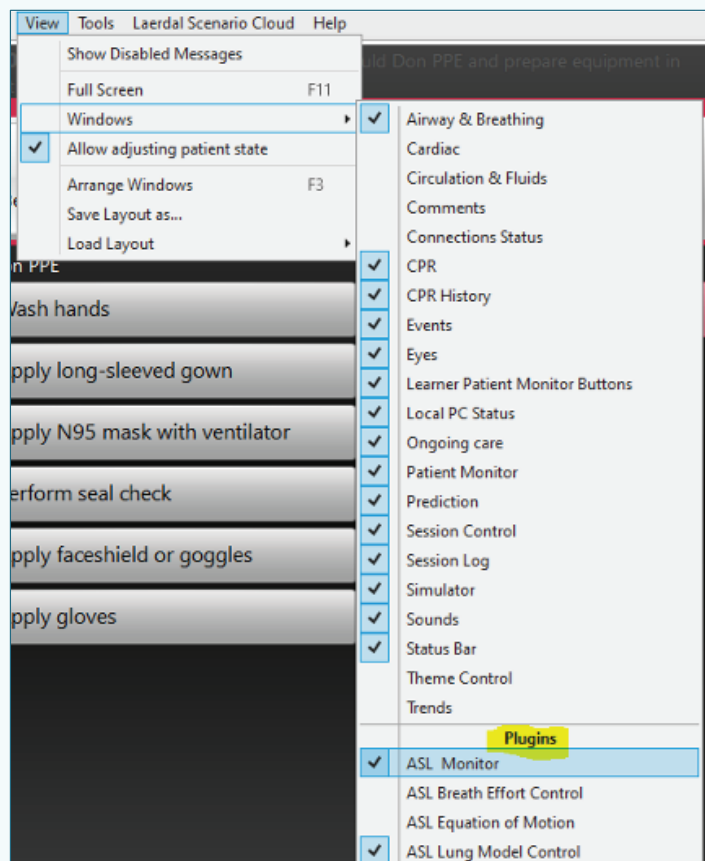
View Tools Laerdal Scenario Cloud Help

Show Disabled Messages
Full Screen F11
Windows
Allow adjusting patient state
Arrange Windows F3
Save Layout as...
Load Layout

uld Don PPE and prepare equipment in

on PPE
Vash hands
pply long-sleeved gown
pply N95 mask with ventilator
erform seal check
pply faceshield or goggles
pply gloves

Airway & Breathing
Cardiac
Circulation & Fluids
Comments
Connections Status
CPR
CPR History
Events
Eyes
Learner Patient Monitor Buttons
Local PC Status
Ongoing care
Patient Monitor
Prediction
Session Control
Session Log
Simulator
Sounds
Status Bar
Theme Control
Trends
Plugins
ASL Monitor
ASL Breath Effort Control
ASL Equation of Motion
ASL Lung Model Control